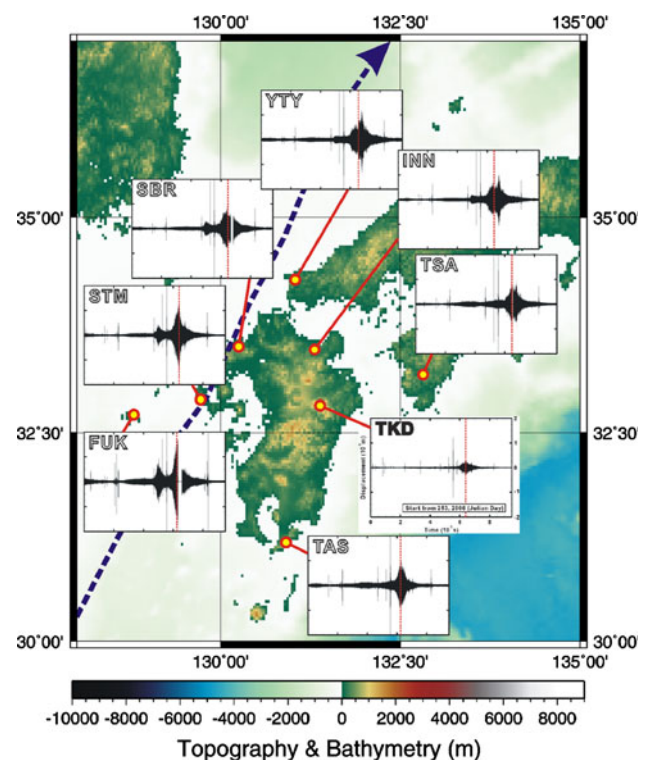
130°00' 132°30' 135°00'

YTY

INN

SBR

35°00' 35°00'

TSA

STM

32°30' 32°30'

TKD

Displacement (10⁻⁵ m)

Start from 293, 2006 (Julian Day)

Time (10³ s)

FUK

TAS

30°00' 30°00'

130°00' 132°30' 135°00'

-10000 -8000 -6000 -4000 -2000 0 2000 4000 6000 8000

Topography & Bathymetry (m)